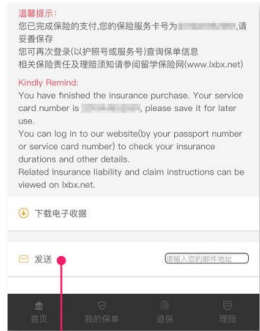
温馨提示：
您已完成保险的支付,您的保险服务卡号为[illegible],请妥善保存
您可再次登录(以护照号或服务号)查询保单信息
相关保险责任及理赔须知请参阅留学保险网(www.lxbx.net)

Kindly Remind:
You have finished the insurance purchase. Your service card number is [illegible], please save it for later use.
You can log in to our website(by your passport number or service card number) to check your insurance durations and other details.
Related Insurance liability and claim instructions can be viewed on lxbx.net.

下载电子收据

发送 请输入您的邮件地址

首页 我的保单 退保 理赔